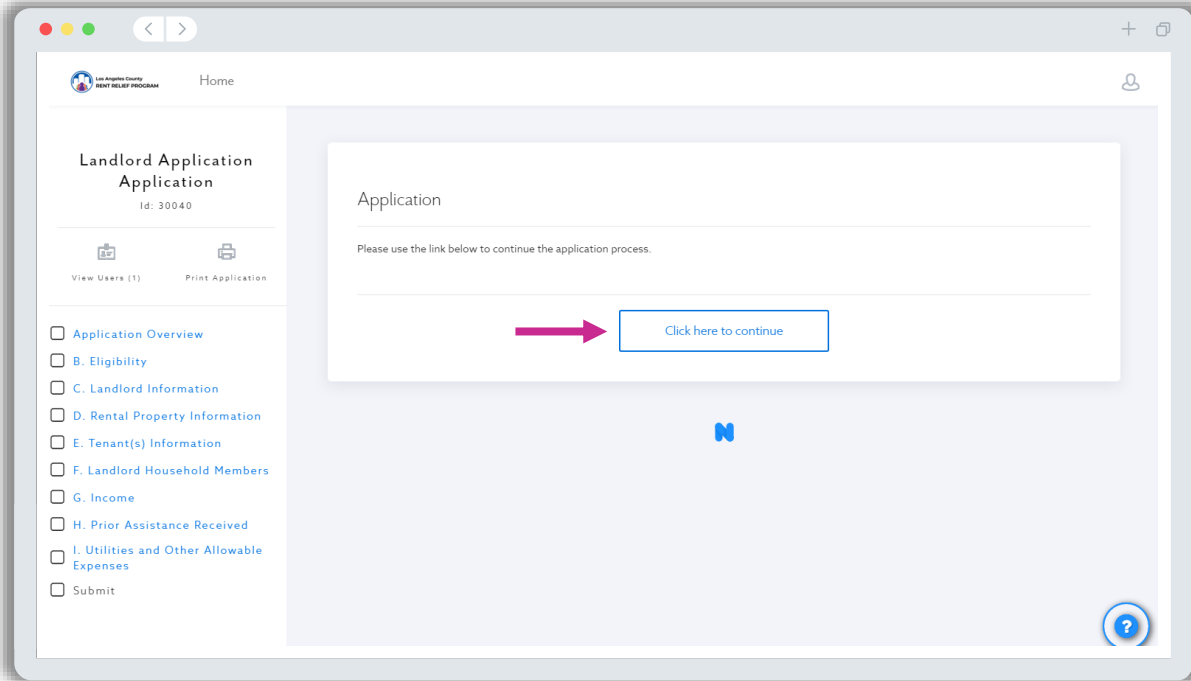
Los Angeles County RENT RELIEF PROGRAM

Home

Landlord Application Application

Id: 30040

View Users (1)

Print Application

Application Overview

B. Eligibility

C. Landlord Information

D. Rental Property Information

E. Tenant(s) Information

F. Landlord Household Members

G. Income

H. Prior Assistance Received

I. Utilities and Other Allowable Expenses

Submit

Application

Please use the link below to continue the application process.

Click here to continue

?